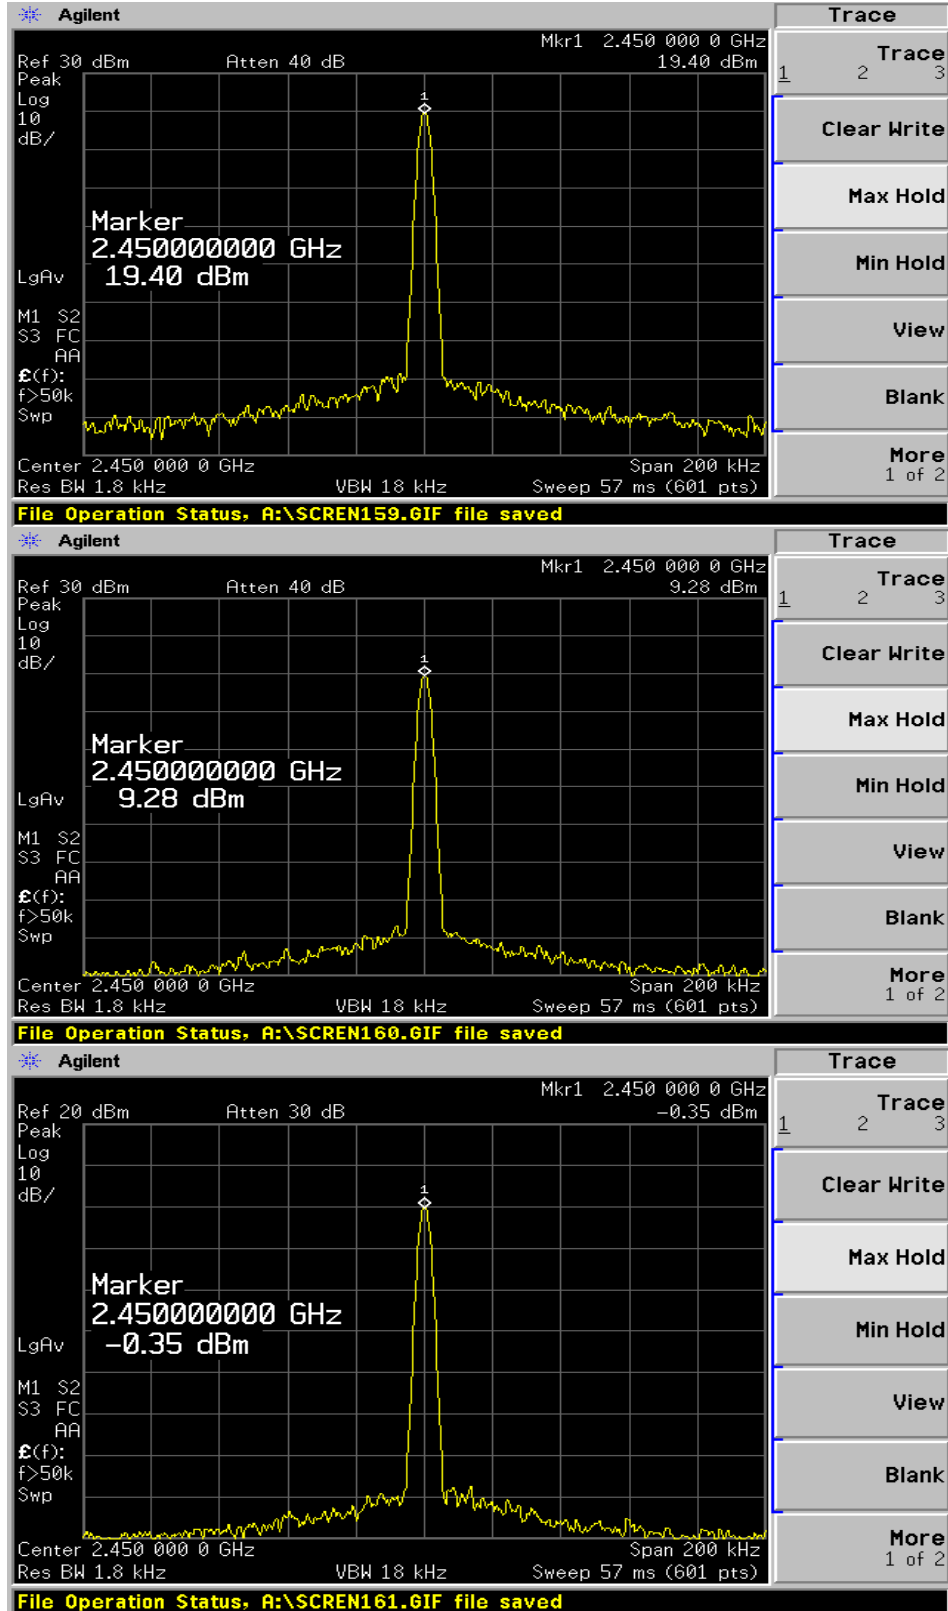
Agilent

Trace

Mkr1 2.450 000 0 GHz
Ref 30 dBm Atten 40 dB 19.40 dBm
Peak
Log
10
dB/

1

Marker
2.450000000 GHz
19.40 dBm

LgAv

M1 S2
S3 FC
AA
£(f):
f>50k
Swp

Center 2.450 000 0 GHz Span 200 kHz
Res BW 1.8 kHz VBW 18 kHz Sweep 57 ms (601 pts)

Trace
1 2 3

Clear Write

Max Hold

Min Hold

View

Blank

More
1 of 2

File Operation Status, A:\SCREN159.GIF file saved

Agilent

Trace

Mkr1 2.450 000 0 GHz
Ref 30 dBm Atten 40 dB 9.28 dBm
Peak
Log
10
dB/

1

Marker
2.450000000 GHz
9.28 dBm

LgAv

M1 S2
S3 FC
AA
£(f):
f>50k
Swp

Center 2.450 000 0 GHz Span 200 kHz
Res BW 1.8 kHz VBW 18 kHz Sweep 57 ms (601 pts)

Trace
1 2 3

Clear Write

Max Hold

Min Hold

View

Blank

More
1 of 2

File Operation Status, A:\SCREN160.GIF file saved

Agilent

Trace

Mkr1 2.450 000 0 GHz
Ref 20 dBm Atten 30 dB -0.35 dBm
Peak
Log
10
dB/

1

Marker
2.450000000 GHz
-0.35 dBm

LgAv

M1 S2
S3 FC
AA
£(f):
f>50k
Swp

Center 2.450 000 0 GHz Span 200 kHz
Res BW 1.8 kHz VBW 18 kHz Sweep 57 ms (601 pts)

Trace
1 2 3

Clear Write

Max Hold

Min Hold

View

Blank

More
1 of 2

File Operation Status, A:\SCREN161.GIF file saved